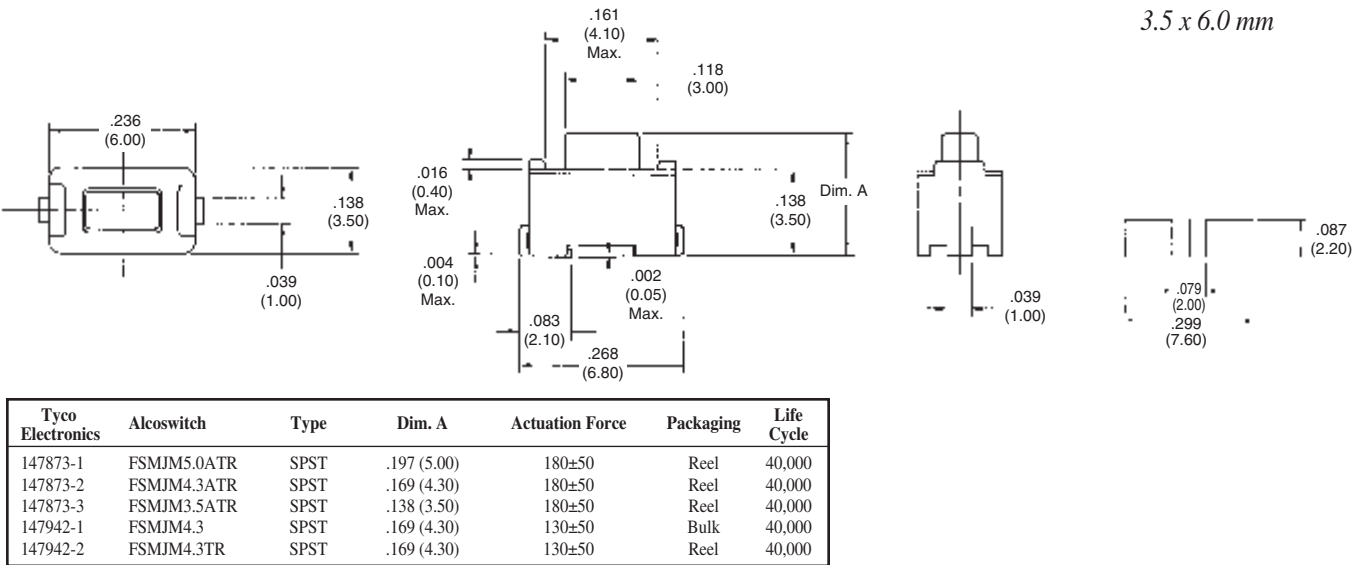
3.5 x 6.0 mm

.236
(6.00)

.138
(3.50)

.039
(1.00)

.161
(4.10)
Max.

.118
(3.00)

.016
(0.40)
Max.

.138
(3.50)

Dim. A

.004
(0.10)
Max.

.002
(0.05)
Max.

.083
(2.10)

.268
(6.80)

.039
(1.00)

.087
(2.20)

.079
(2.00)

.299
(7.60)

| Tyco Electronics | Alcoswitch | Type | Dim. A | Actuation Force | Packaging | Life Cycle |
|---|---|---|---|---|---|---|
| 147873-1 | FSMJM5.0ATR | SPST | .197 (5.00) | 180±50 | Reel | 40,000 |
| 147873-2 | FSMJM4.3ATR | SPST | .169 (4.30) | 180±50 | Reel | 40,000 |
| 147873-3 | FSMJM3.5ATR | SPST | .138 (3.50) | 180±50 | Reel | 40,000 |
| 147942-1 | FSMJM4.3 | SPST | .169 (4.30) | 130±50 | Bulk | 40,000 |
| 147942-2 | FSMJM4.3TR | SPST | .169 (4.30) | 130±50 | Reel | 40,000 |